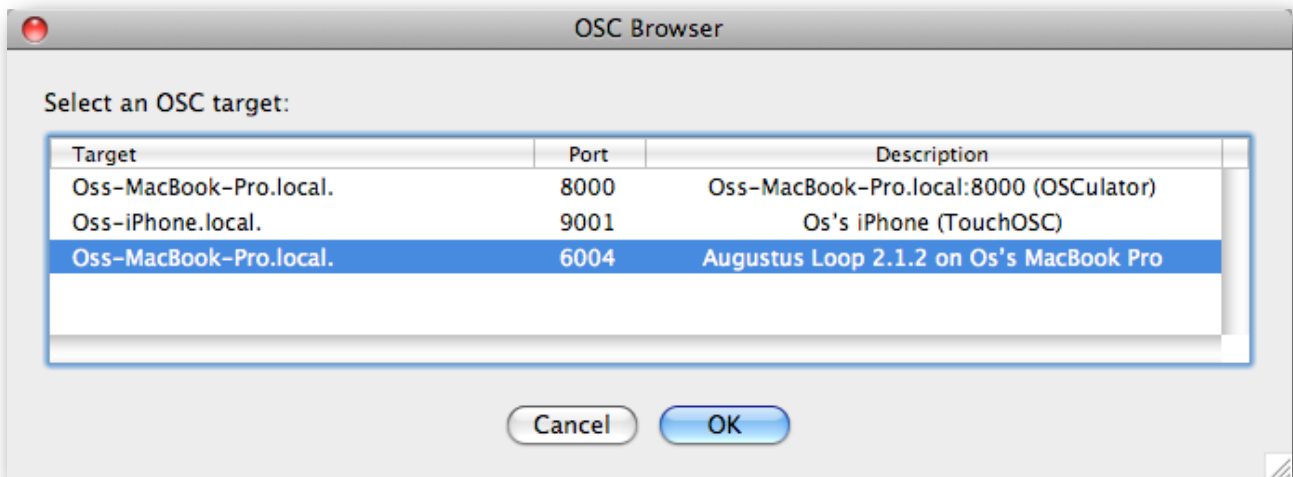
OSC Browser

Select an OSC target:

| Target | Port | Description |
|---|---|---|
| Oss-MacBook-Pro.local. | 8000 | Oss-MacBook-Pro.local:8000 (OSCulator) |
| Oss-iPhone.local. | 9001 | Os's iPhone (TouchOSC) |
| Oss-MacBook-Pro.local. | 6004 | Augustus Loop 2.1.2 on Os's MacBook Pro |

Cancel
OK